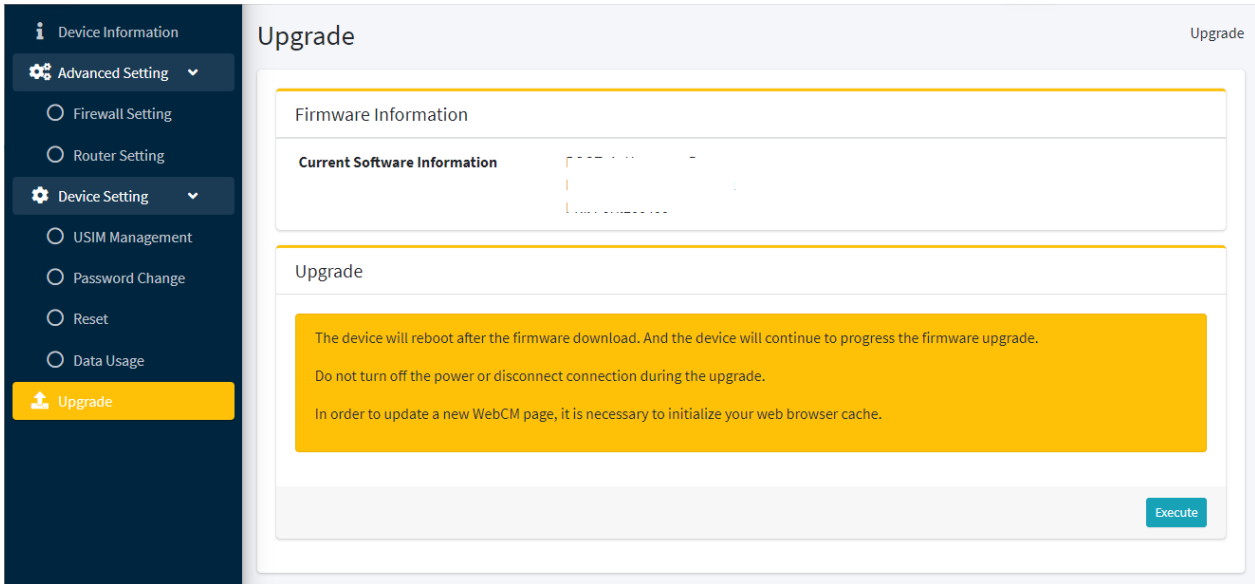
Device Information
Advanced Setting
Firewall Setting
Router Setting
Device Setting
USIM Management
Password Change
Reset
Data Usage
Upgrade

Upgrade

Upgrade

Firmware Information

Current Software Information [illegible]

Upgrade

The device will reboot after the firmware download. And the device will continue to progress the firmware upgrade.

Do not turn off the power or disconnect connection during the upgrade.

In order to update a new WebCM page, it is necessary to initialize your web browser cache.

Execute